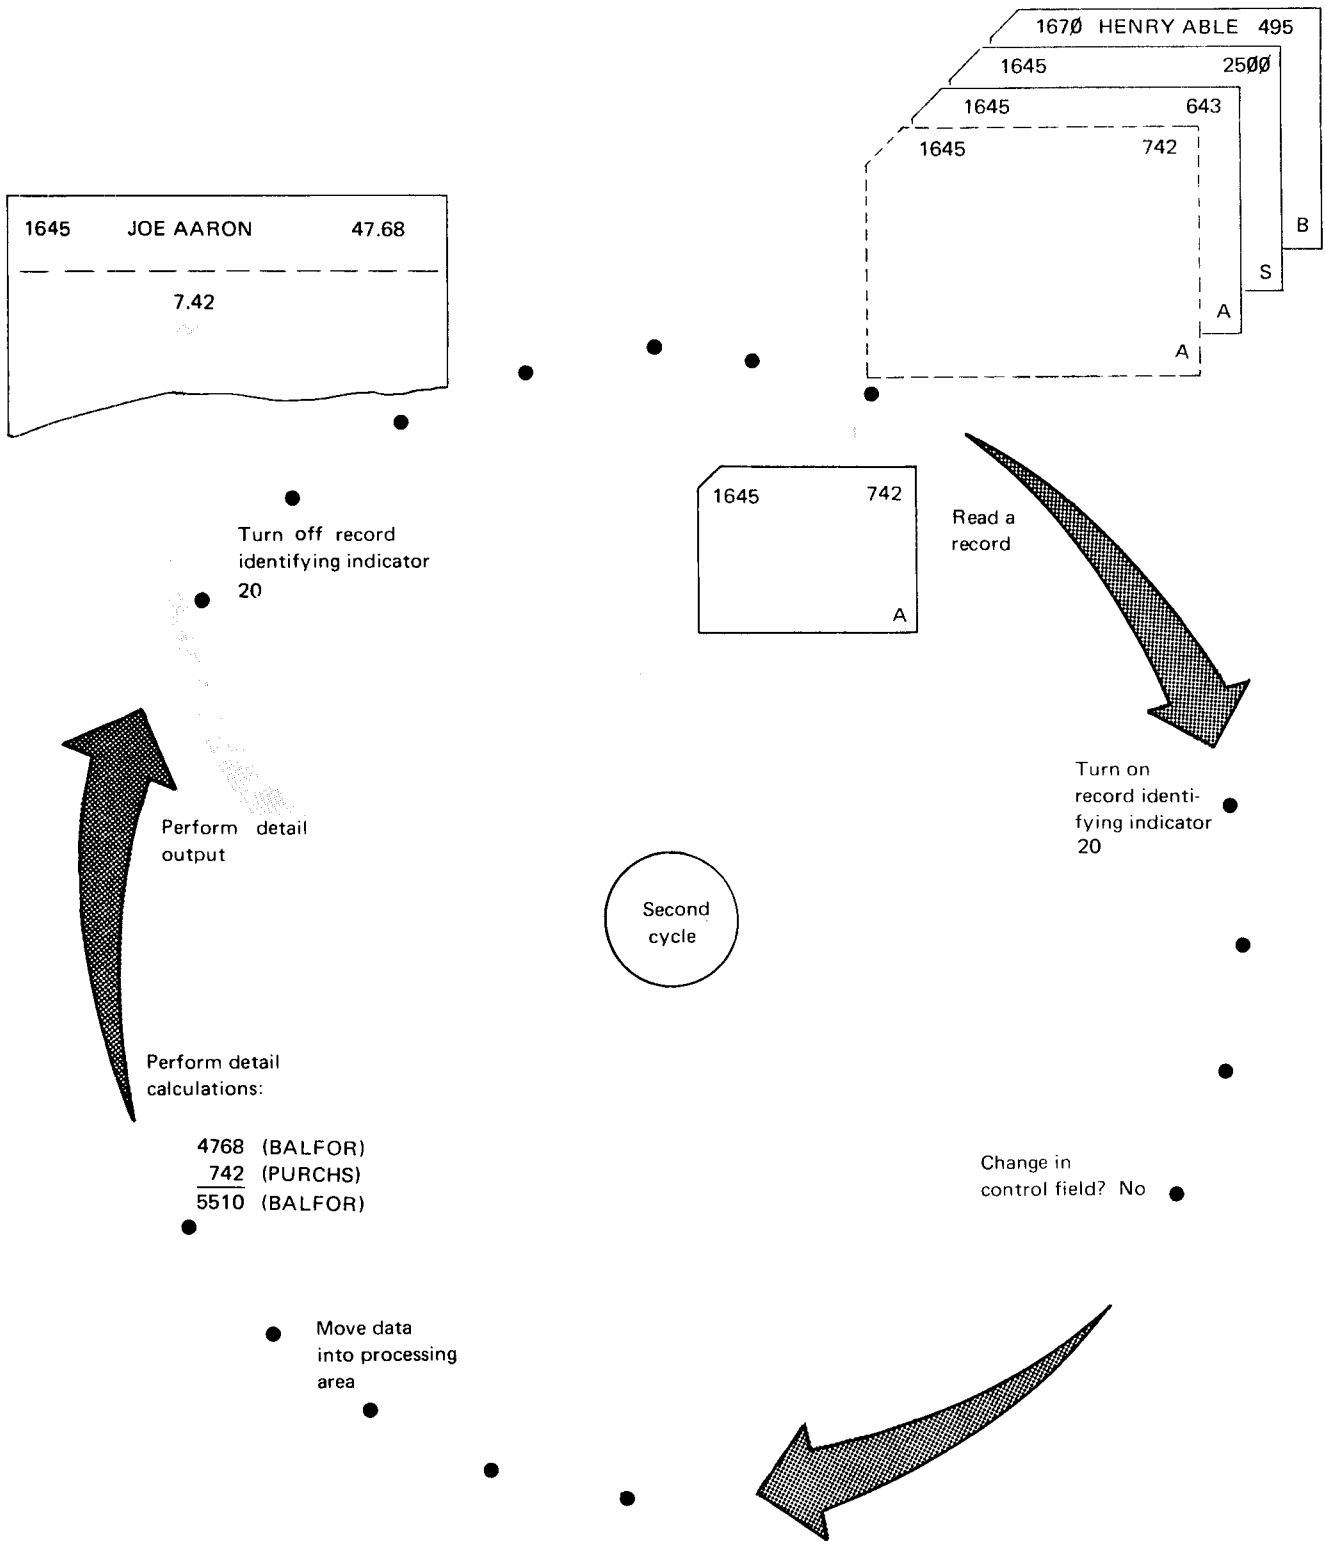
1670 HENRY ABLE 495

1645 2500

1645 643

1645 742

B

S

A

A

1645 JOE AARON 47.68

7.42

1645 742

A

Read a record

Turn off record identifying indicator 20

Turn on record identifying indicator 20

Perform detail output

Second cycle

Perform detail calculations:

4768 (BALFOR)
742 (PURCHS)
5510 (BALFOR)

Change in control field? No

Move data into processing area